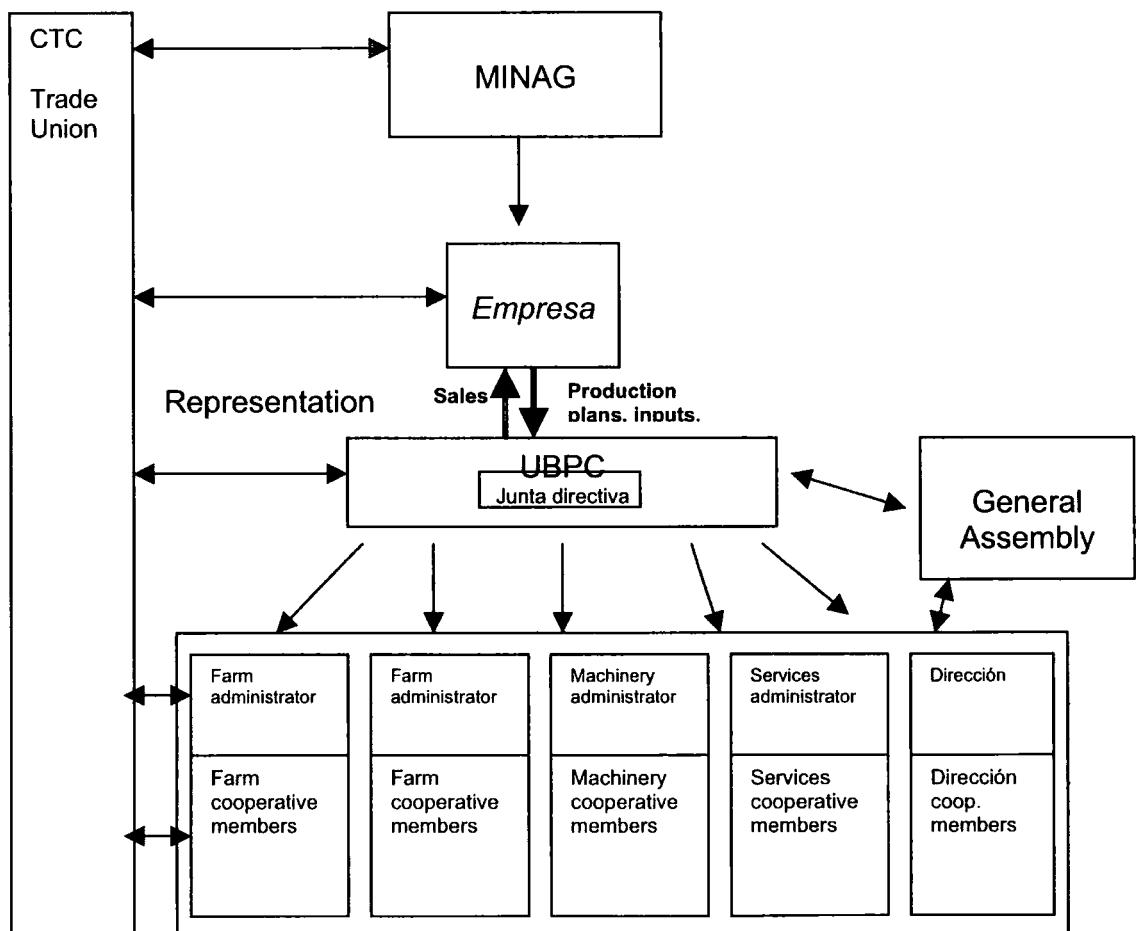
CTC

Trade Union

MINAG

*Empresa*

Representation

Sales

Production plans, inputs,

UBPC

Junta directiva

General Assembly

Farm administrator

Farm cooperative members

Farm administrator

Farm cooperative members

Machinery administrator

Machinery cooperative members

Services administrator

Services cooperative members

Dirección

Dirección coop. members